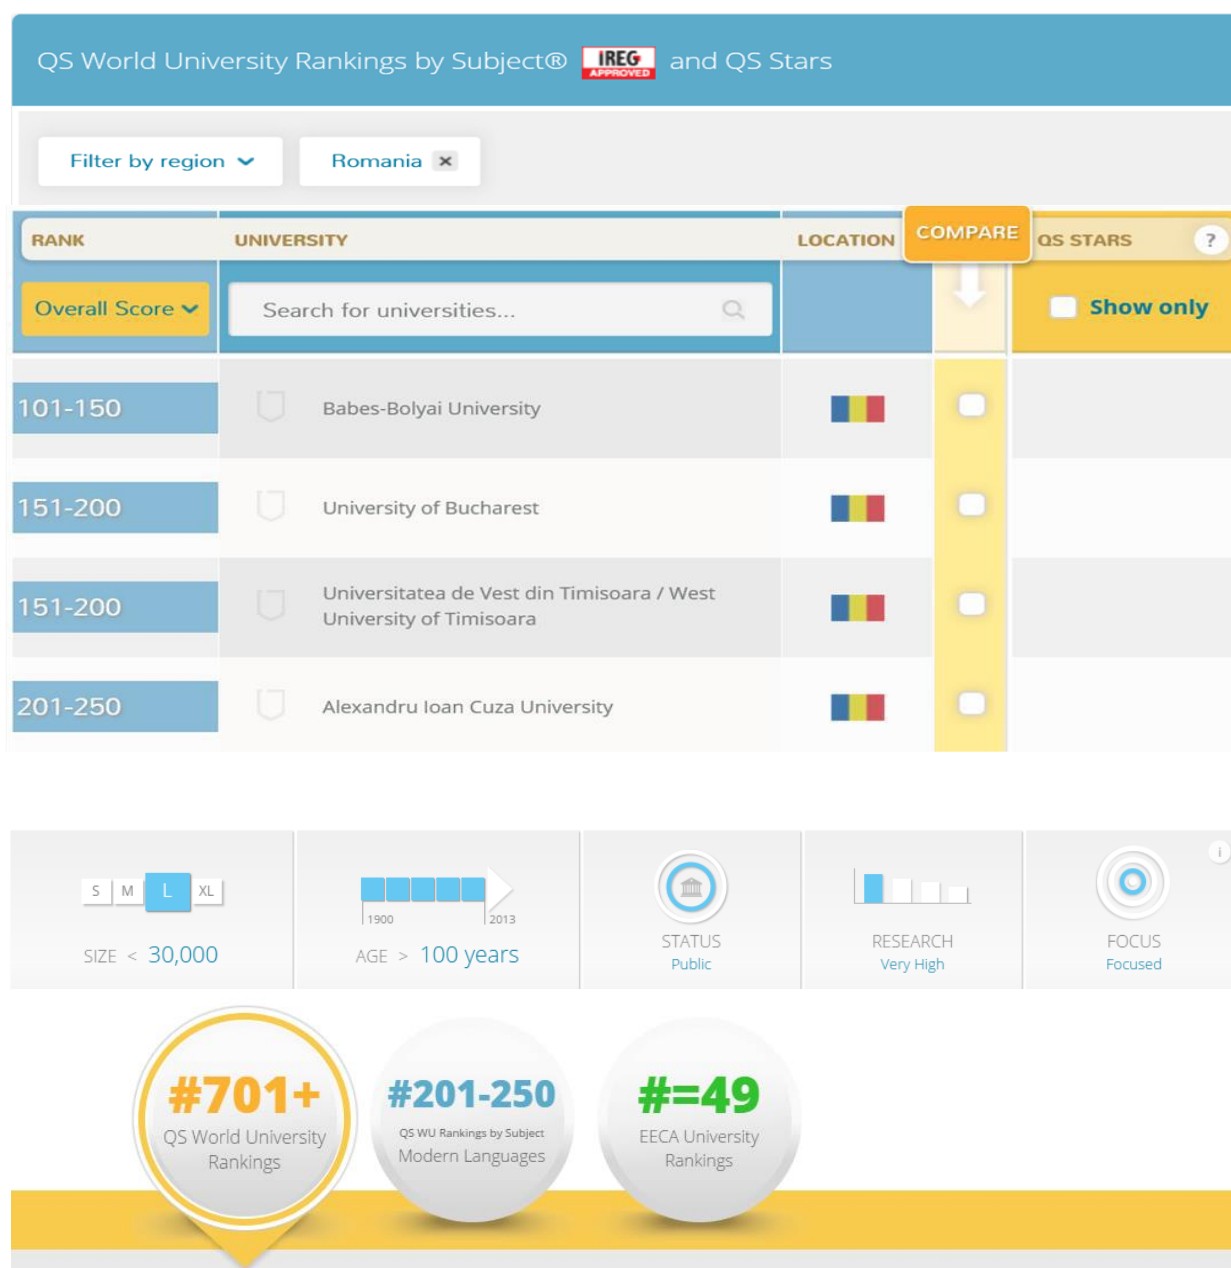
QS World University Rankings by Subject® IREG APPROVED and QS Stars

Filter by region

Romania ×

| RANK | UNIVERSITY | LOCATION | COMPARE | QS STARS ? |
|---|---|---|---|---|
| Overall Score | Search for universities... | | | Show only |
| 101-150 | Babes-Bolyai University | | | |
| 151-200 | University of Bucharest | | | |
| 151-200 | Universitatea de Vest din Timisoara / West University of Timisoara | | | |
| 201-250 | Alexandru Ioan Cuza University | | | |

S M L XL

SIZE < 30,000

1900 2013

AGE > 100 years

STATUS
Public

RESEARCH
Very High

FOCUS
Focused

i

#701+
QS World University Rankings

#201-250
QS WU Rankings by Subject
Modern Languages

#=49
EECA University Rankings